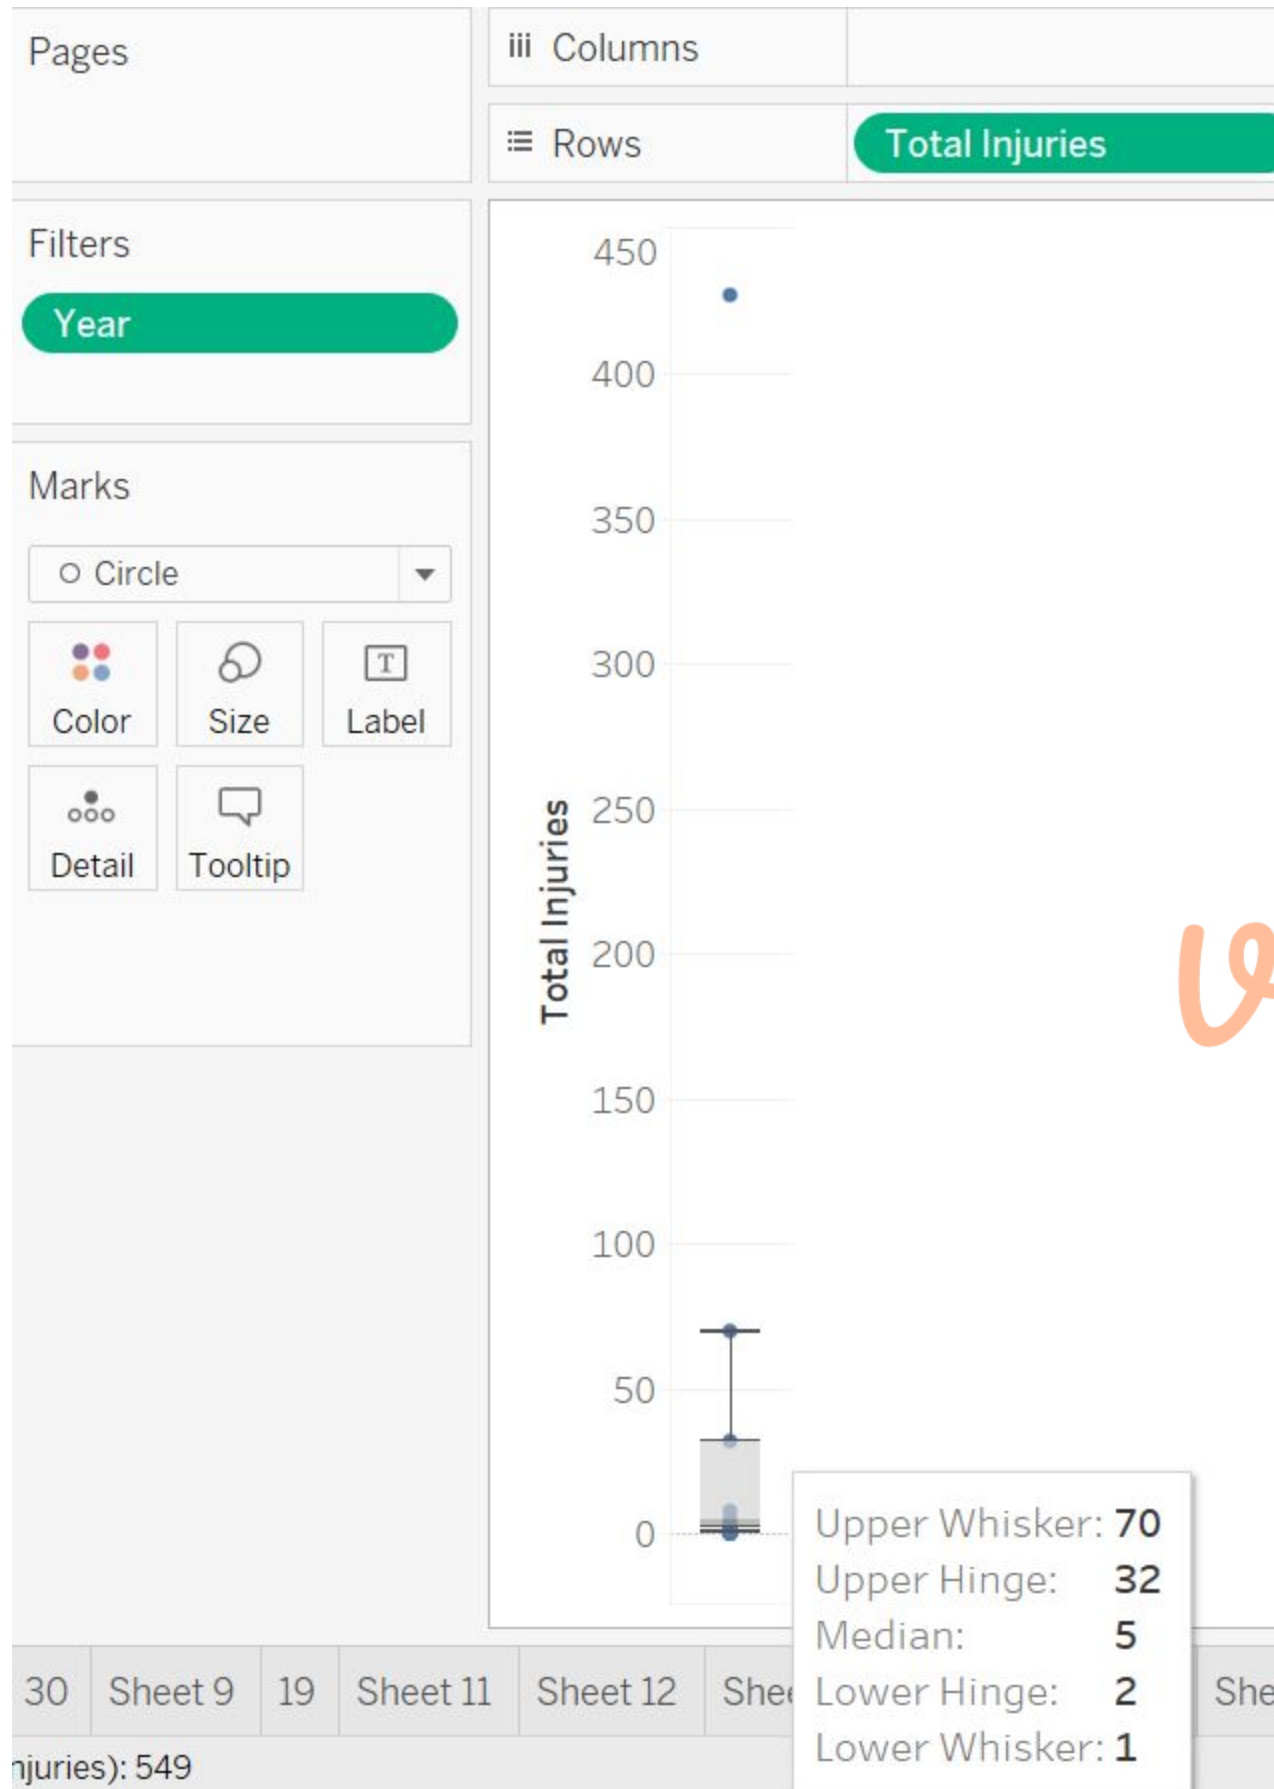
Pages

Columns

Rows

Total Injuries

Filters

Year

Marks

Circle

Color

Size

Label

Detail

Tooltip

450
400
350
300
250
200
150
100
50
0

Total Injuries

Upper Whisker: 70
Upper Hinge: 32
Median: 5
Lower Hinge: 2
Lower Whisker: 1

30 | Sheet 9 | 19 | Sheet 11 | Sheet 12 | She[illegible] | She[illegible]

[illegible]njuries): 549